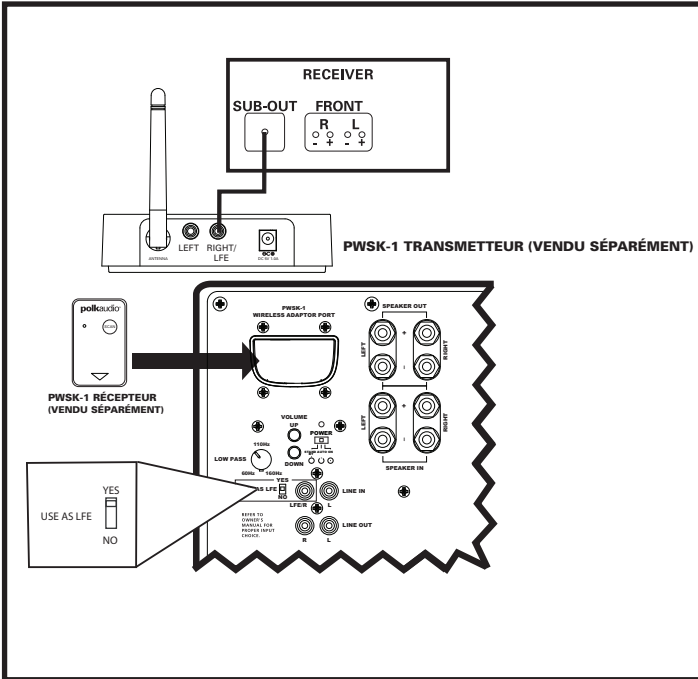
RECEIVER

SUB-OUT FRONT

R L

- + - +

ANTENNA LEFT RIGHT/ LFE DC 5V 1.0A

PWSK-1 TRANSMETTEUR (VENDU SÉPARÉMENT)

polkaudio

SCAN

PWSK-1 RÉCEPTEUR (VENDU SÉPARÉMENT)

PWSK-1 WIRELESS ADAPTOR PORT

SPEAKER OUT

LEFT + - RIGHT

LEFT + - RIGHT

SPEAKER IN

VOLUME UP DOWN

POWER

110Hz LOW PASS 60Hz 160Hz

USE AS LFE YES NO

LFE/R L LINE IN

REFER TO OWNER'S MANUAL FOR PROPER INPUT CHOICE.

R L LINE OUT

USE AS LFE YES NO